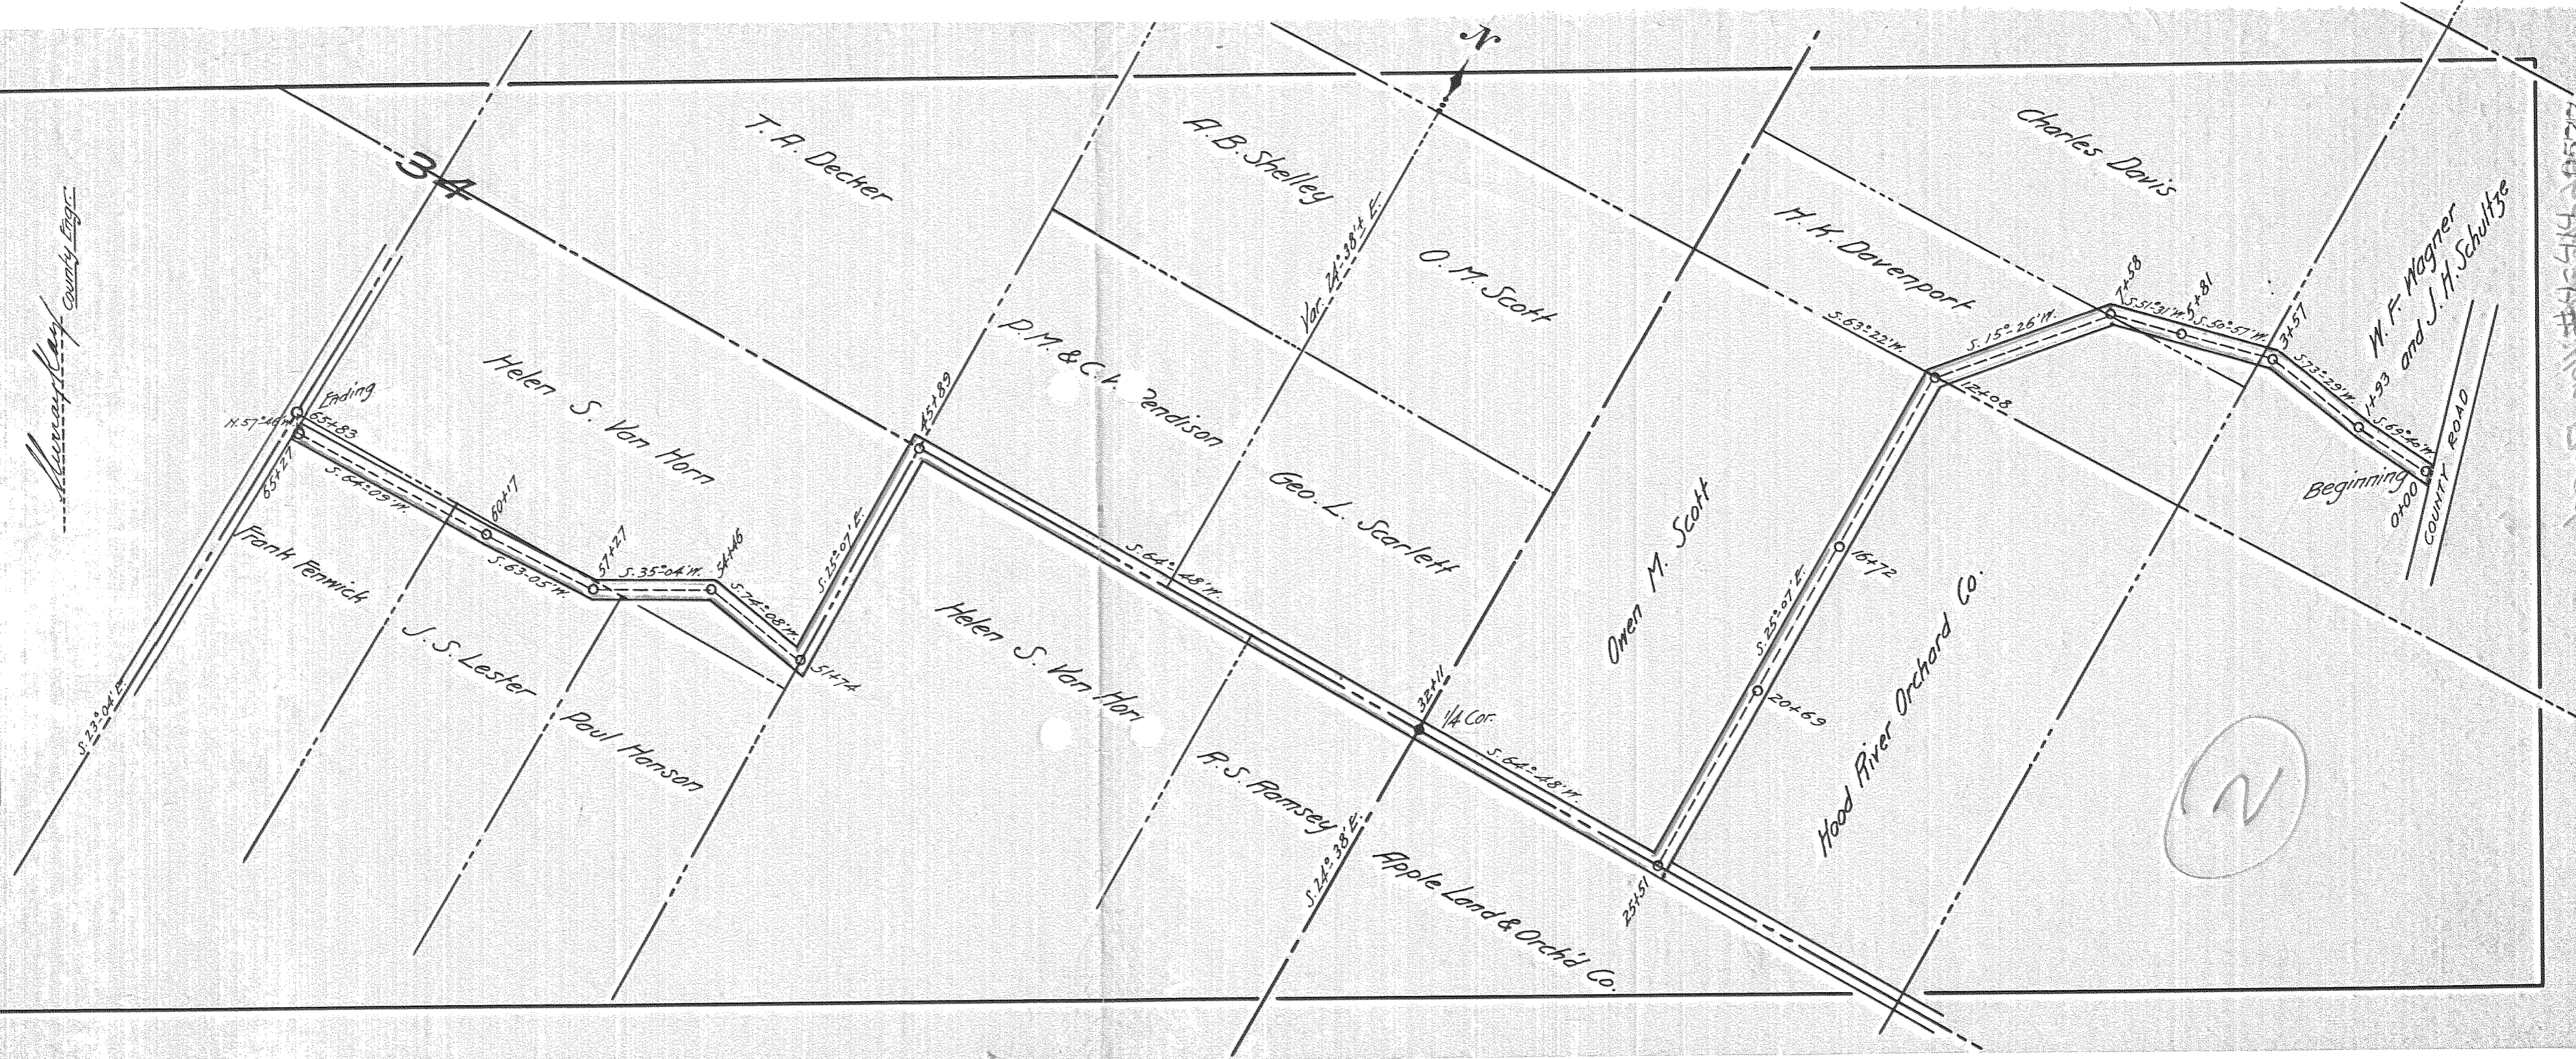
N

34

T. A. Decker

A. B. Shelley

Charles Davis

O. M. Scott

H. K. Davenport

Var. 24°-38' E.

P. M. & C. H. Dendison

Helen S. Van Horn

Geo. L. Scarlett

Owen M. Scott

W. F. Wagner and J. H. Schultze

Murray Kay County Engr.

Ending

N. 57°-46' W.

65+83

65+27

S. 64°-05' W.

60+17

S. 63°-05' W.

57+27

S. 35°-04' W.

54+46

S. 74°-08' W.

51+74

S. 25°-07' E.

45+89

S. 64°-48' W.

32+11

1/4 Cor.

S. 64°-48' W.

25+51

S. 25°-07' E.

20+69

16+72

12+08

S. 63°-22' W.

S. 15°-26' W.

7+58

S. 51°-31' W.

5+81

S. 50°-57' W.

3+57

S. 73°-29' W.

1+93

S. 62°-46' W.

Beginning

0+00

COUNTY ROAD

Frank Fenwick

J. S. Lester

Paul Hanson

Helen S. Van Horn

R. S. Ramsey

S. 24°-38' E.

Apple Land & Orch'd Co.

Hood River Orchard Co.

S. 23°-04' E.

2